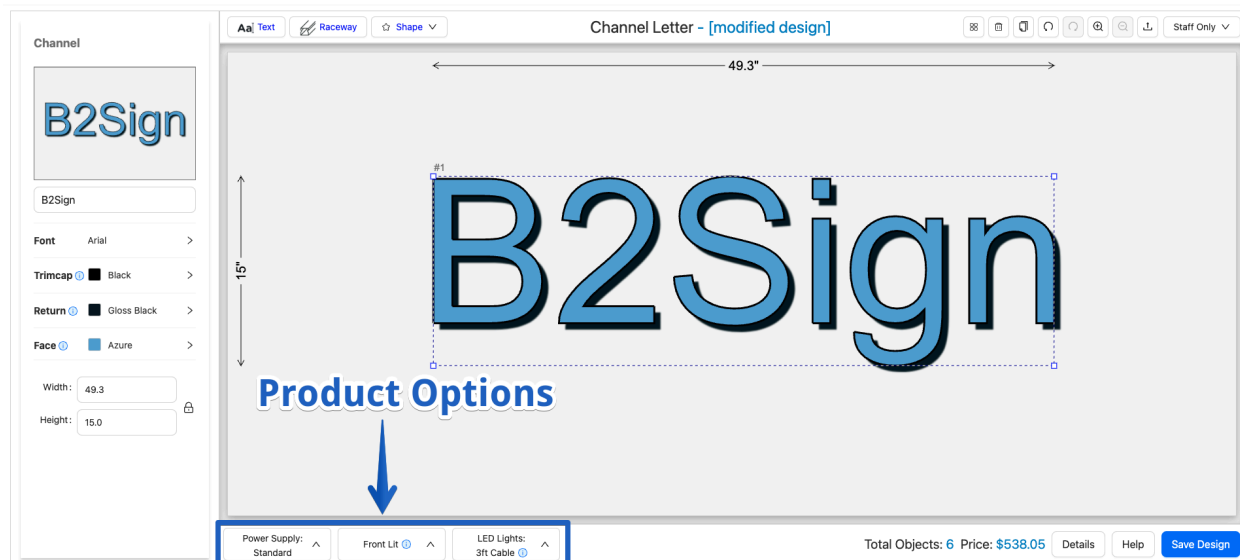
Channel

B2Sign

B2Sign

Font Arial

Trimcap Black

Return Gloss Black

Face Azure

Width: 49.3

Height: 15.0

Aa Text

Raceway

Shape

Channel Letter - [modified design]

Staff Only

49.3"

15"

#1

B2Sign

Product Options

Power Supply: Standard

Front Lit

LED Lights: 3ft Cable

Total Objects: 6 Price: $538.05

Details

Help

Save Design